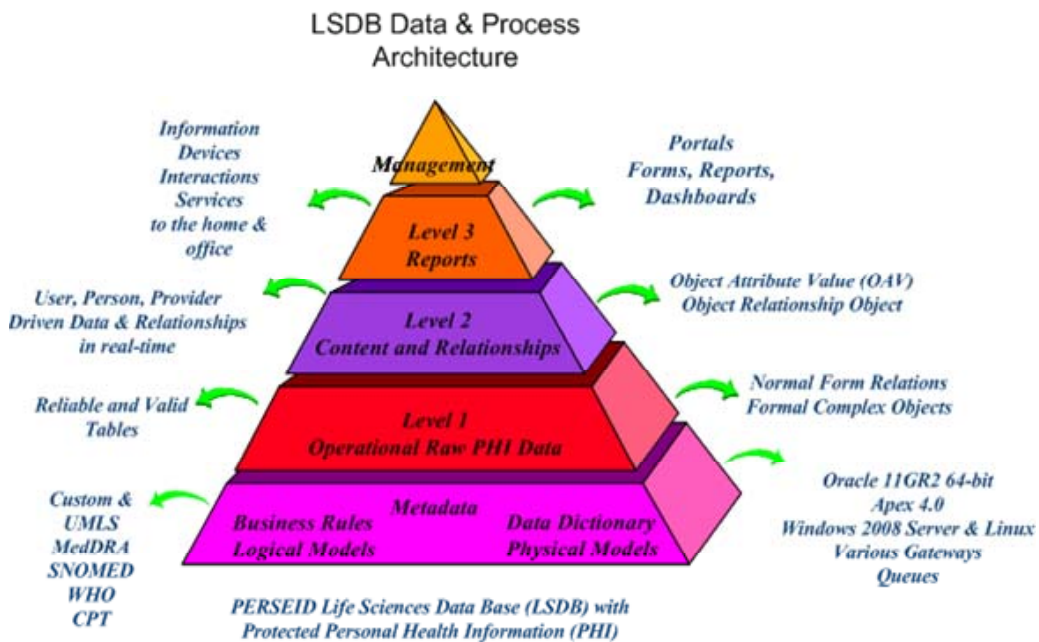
LSDB Data & Process Architecture

Information Devices Interactions Services to the home & office

Management

Portals Forms, Reports, Dashboards

Level 3 Reports

User, Person, Provider Driven Data & Relationships in real-time

Level 2 Content and Relationships

Object Attribute Value (OAV) Object Relationship Object

Reliable and Valid Tables

Level 1 Operational Raw PHI Data

Normal Form Relations Formal Complex Objects

Custom & UMLS MedDRA SNOMED WHO CPT

Metadata

Business Rules Logical Models

Data Dictionary Physical Models

Oracle 11GR2 64-bit Apex 4.0 Windows 2008 Server & Linux Various Gateways Queues

PERSEID Life Sciences Data Base (LSDB) with Protected Personal Health Information (PHI)